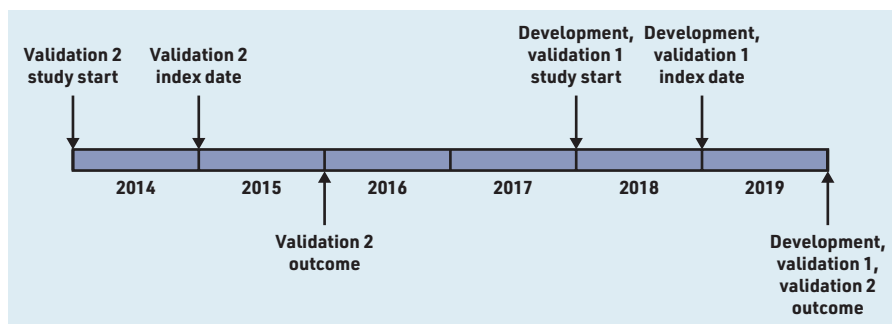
Validation 2 study start

Validation 2 index date

Development, validation 1 study start

Development, validation 1 index date

2014

2015

2016

2017

2018

2019

Validation 2 outcome

Development, validation 1, validation 2 outcome